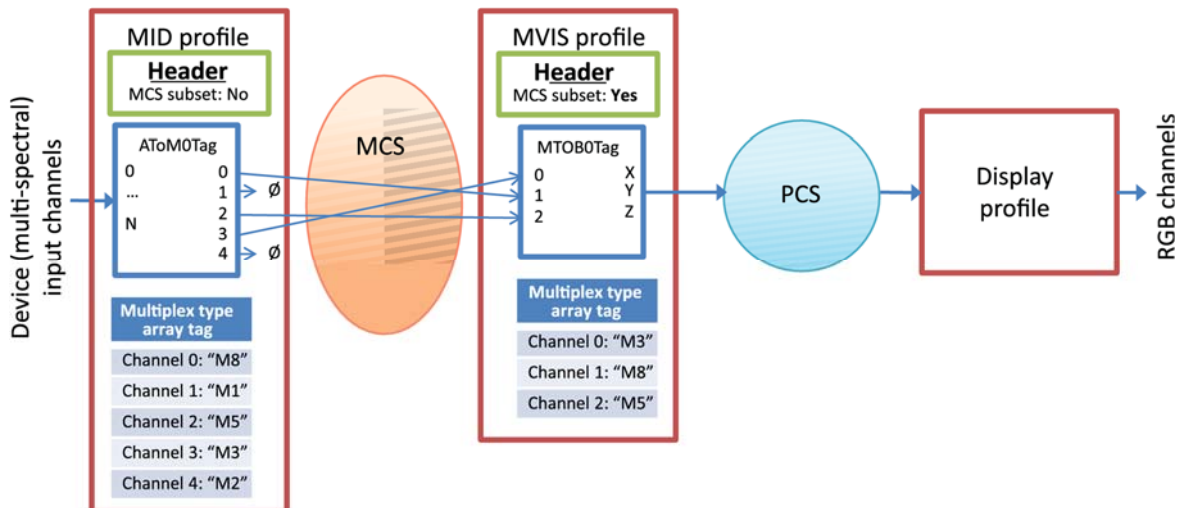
Device (multi-spectral) input channels

MID profile

Header
MCS subset: No

AToM0Tag
0
...
N

0
1 Ø
2
3
4 Ø

Multiplex type array tag
Channel 0: “M8”
Channel 1: “M1”
Channel 2: “M5”
Channel 3: “M3”
Channel 4: “M2”

MCS

MVIS profile

Header
MCS subset: Yes

MTOB0Tag
0
1
2
X
Y
Z

Multiplex type array tag
Channel 0: “M3”
Channel 1: “M8”
Channel 2: “M5”

PCS

Display profile

RGB channels